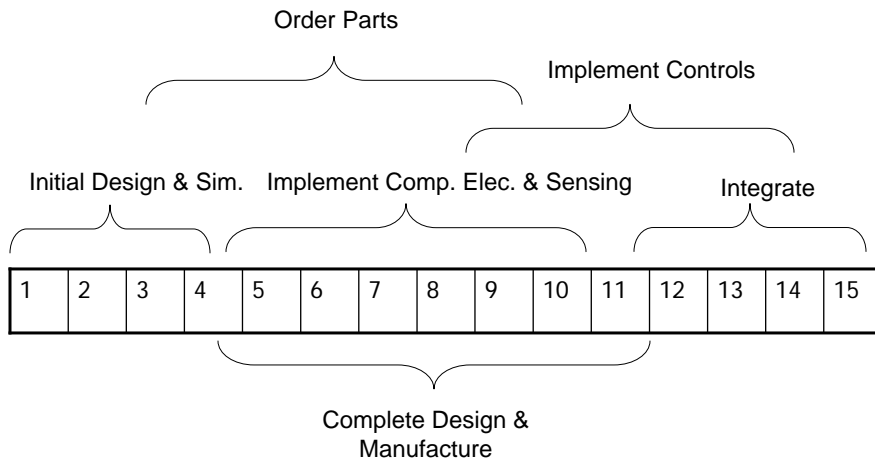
Order Parts

Implement Controls

Initial Design & Sim.

Implement Comp. Elec. & Sensing

Integrate

| 1 | 2 | 3 | 4 | 5 | 6 | 7 | 8 | 9 | 10 | 11 | 12 | 13 | 14 | 15 |
|---|---|---|---|---|---|---|---|---|---|---|---|---|---|---|

Complete Design & Manufacture